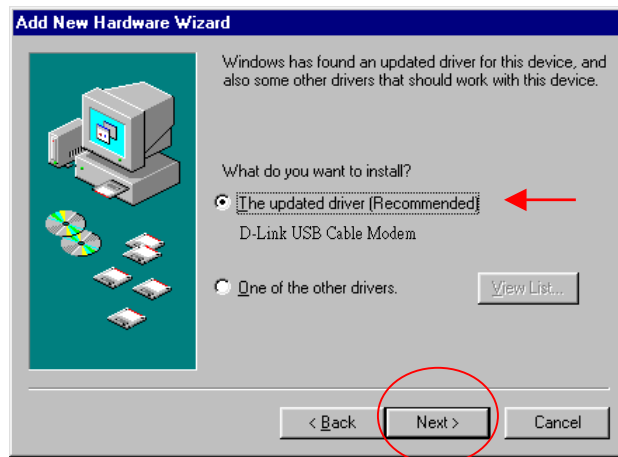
Add New Hardware Wizard

Windows has found an updated driver for this device, and also some other drivers that should work with this device.

What do you want to install?

The updated driver (Recommended)

D-Link USB Cable Modem

One of the other drivers.

View List...

< Back

Next >

Cancel